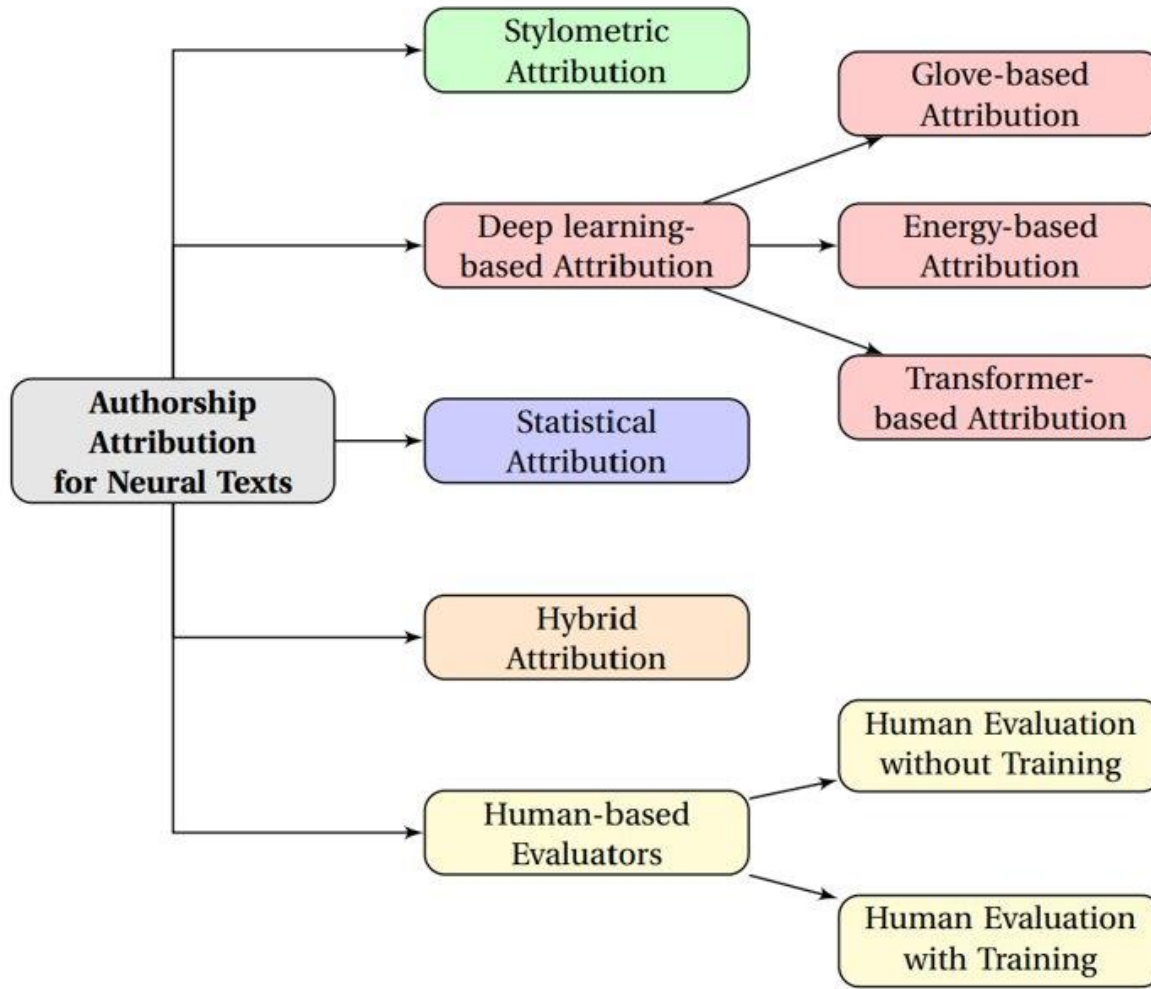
Authorship Attribution for Neural Texts

Stylometric Attribution

Deep learning-based Attribution

Glove-based Attribution

Energy-based Attribution

Transformer-based Attribution

Statistical Attribution

Hybrid Attribution

Human-based Evaluators

Human Evaluation without Training

Human Evaluation with Training